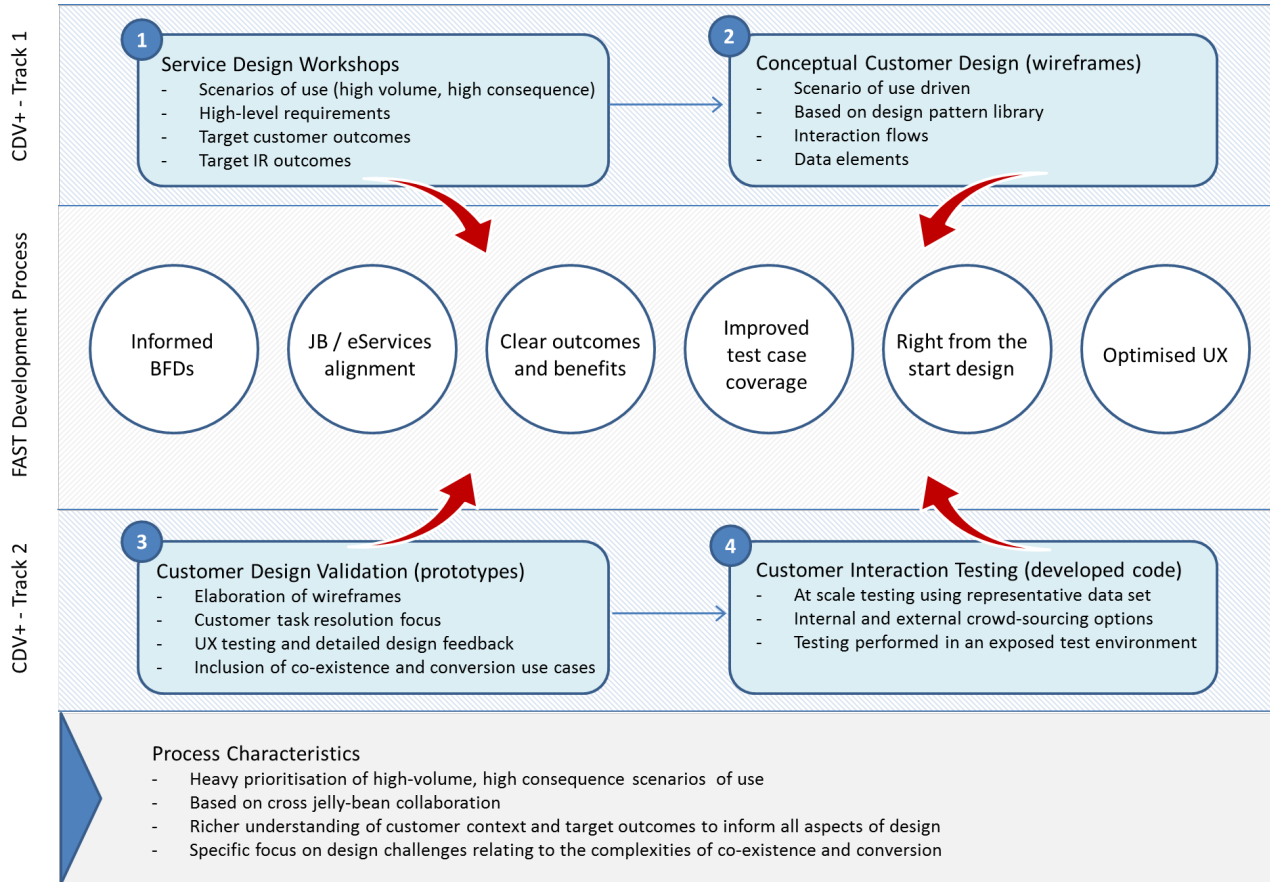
CDV+ - Track 1

1
Service Design Workshops
- Scenarios of use (high volume, high consequence)
- High-level requirements
- Target customer outcomes
- Target IR outcomes

2
Conceptual Customer Design (wireframes)
- Scenario of use driven
- Based on design pattern library
- Interaction flows
- Data elements

FAST Development Process

Informed BFDs

JB / eServices alignment

Clear outcomes and benefits

Improved test case coverage

Right from the start design

Optimised UX

CDV+ - Track 2

3
Customer Design Validation (prototypes)
- Elaboration of wireframes
- Customer task resolution focus
- UX testing and detailed design feedback
- Inclusion of co-existence and conversion use cases

4
Customer Interaction Testing (developed code)
- At scale testing using representative data set
- Internal and external crowd-sourcing options
- Testing performed in an exposed test environment

Process Characteristics
- Heavy prioritisation of high-volume, high consequence scenarios of use
- Based on cross jelly-bean collaboration
- Richer understanding of customer context and target outcomes to inform all aspects of design
- Specific focus on design challenges relating to the complexities of co-existence and conversion